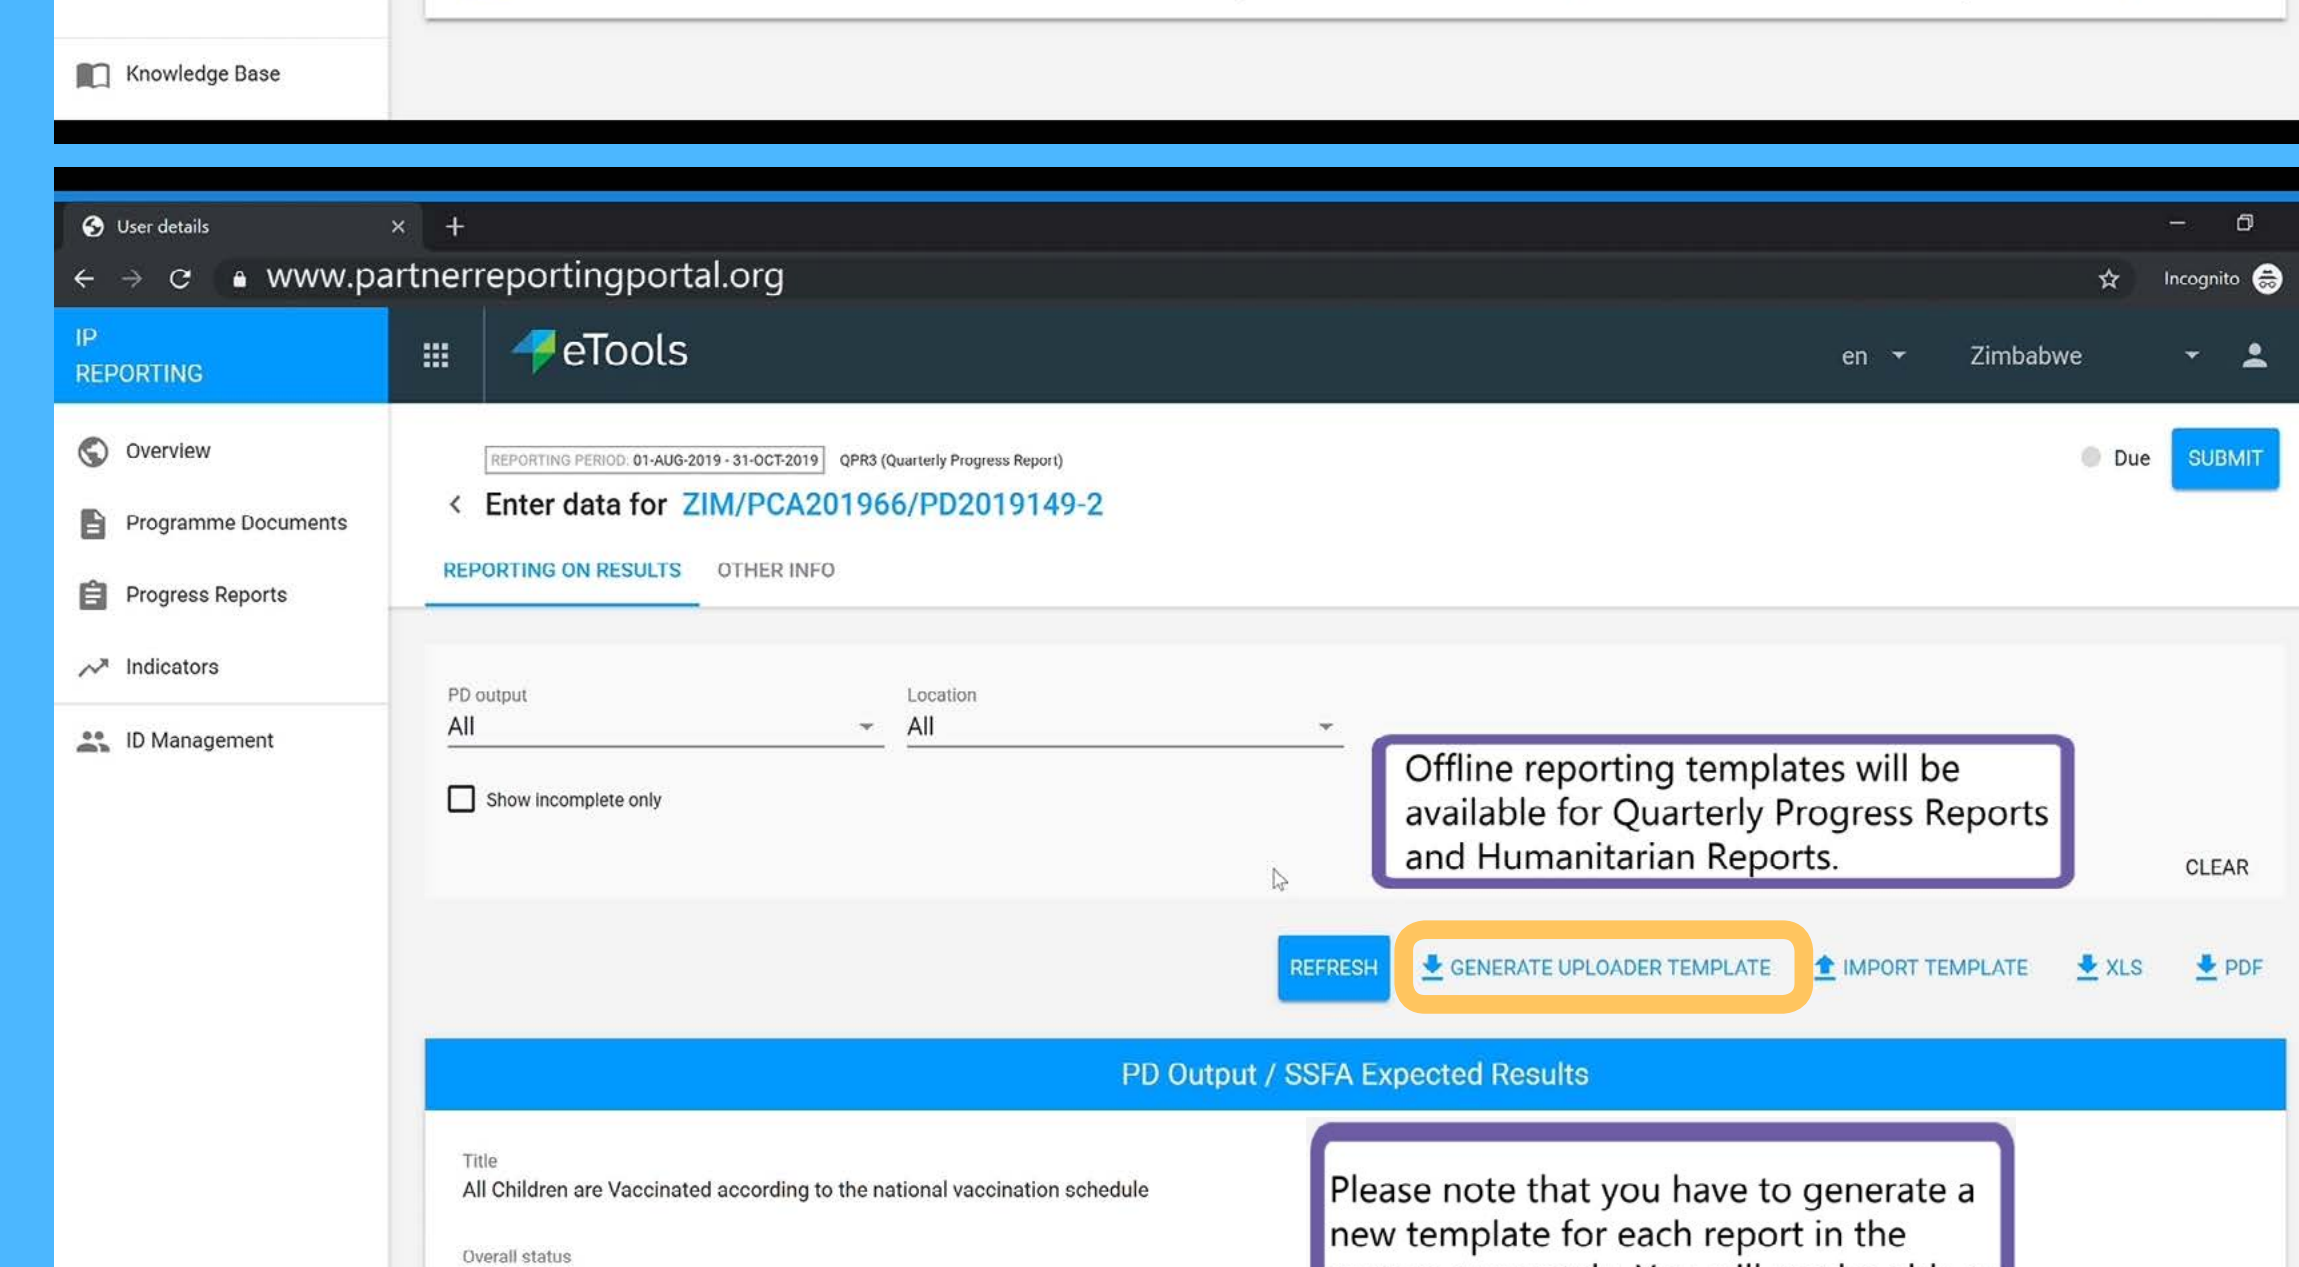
Knowledge Base

User details

www.partnerreportingportal.org

Incognito

IP REPORTING

eTools

en

Zimbabwe

Overview

Programme Documents

Progress Reports

Indicators

ID Management

REPORTING PERIOD: 01-AUG-2019 - 31-OCT-2019

QPR3 (Quarterly Progress Report)

Due

SUBMIT

Enter data for ZIM/PCA201966/PD2019149-2

REPORTING ON RESULTS

OTHER INFO

PD output
All

Location
All

Show incomplete only

Offline reporting templates will be available for Quarterly Progress Reports and Humanitarian Reports.

CLEAR

REFRESH

GENERATE UPLOADER TEMPLATE

IMPORT TEMPLATE

XLS

PDF

PD Output / SSFA Expected Results

Title
All Children are Vaccinated according to the national vaccination schedule

Overall status

Please note that you have to generate a new template for each report in the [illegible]